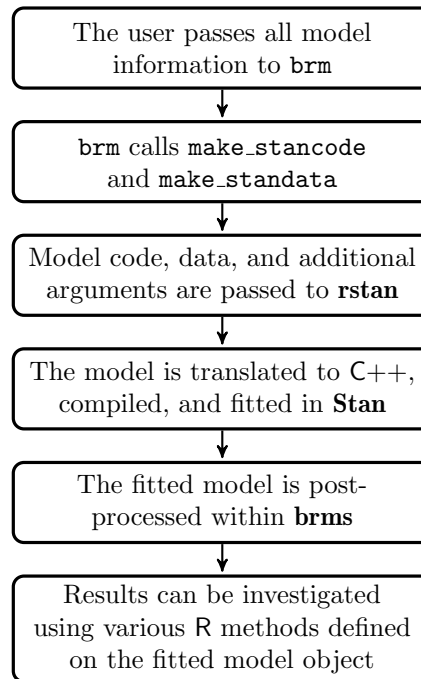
The user passes all model information to brm

brm calls make_stancode and make_standata

Model code, data, and additional arguments are passed to rstan

The model is translated to C++, compiled, and fitted in Stan

The fitted model is post-processed within brms

Results can be investigated using various R methods defined on the fitted model object